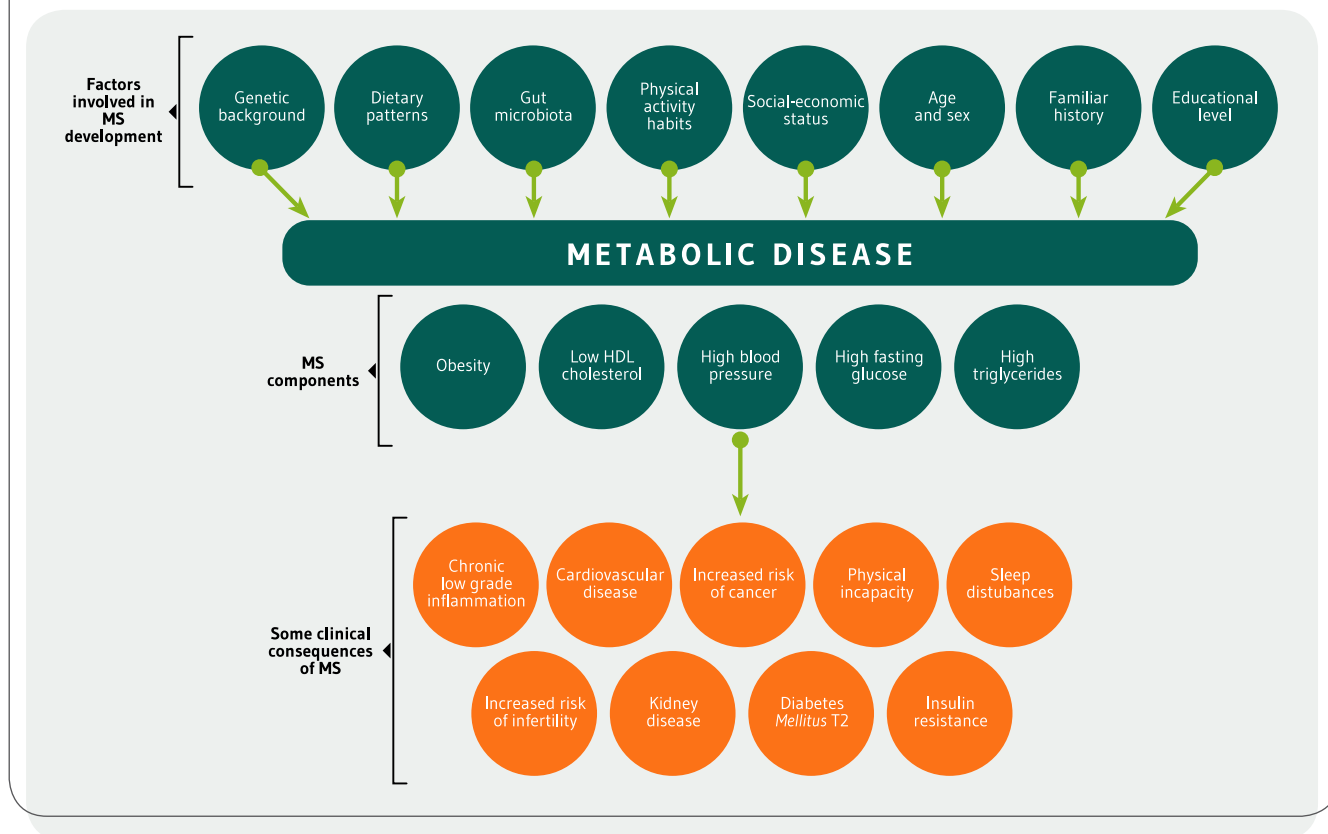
Factors involved in MS development

Genetic background

Dietary patterns

Gut microbiota

Physical activity habits

Social-economic status

Age and sex

Familiar history

Educational level

METABOLIC DISEASE

MS components

Obesity

Low HDL cholesterol

High blood pressure

High fasting glucose

High triglycerides

Some clinical consequences of MS

Chronic low grade inflammation

Cardiovascular disease

Increased risk of cancer

Physical incapacity

Sleep distubances

Increased risk of infertility

Kidney disease

Diabetes *Mellitus* T2

Insulin resistance